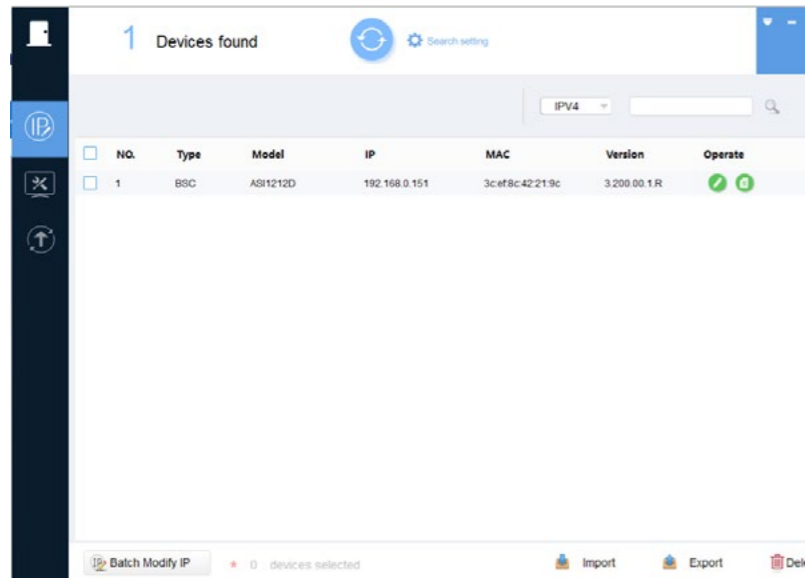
1 Devices found

Search setting

IPV4

| NO. | Type | Model | IP | MAC | Version | Operate |
|---|---|---|---|---|---|---|
| 1 | BSC | ASI1212D | 192.168.0.151 | 3c:ef:8c:42:21:9c | 3.200.00.1.R | |

Batch Modify IP

0 devices selected

Import

Export

Del